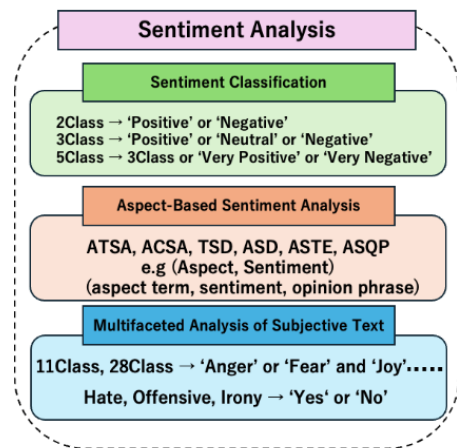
Sentiment Analysis

Sentiment Classification

2Class → 'Positive' or 'Negative'
3Class → 'Positive' or 'Neutral' or 'Negative'
5Class → 3Class or 'Very Positive' or 'Very Negative'

Aspect-Based Sentiment Analysis

ATSA, ACSA, TSD, ASD, ASTE, ASQP
e.g (Aspect, Sentiment)
(aspect term, sentiment, opinion phrase)

Multifaceted Analysis of Subjective Text

11Class, 28Class → 'Anger' or 'Fear' and 'Joy'.....
Hate, Offensive, Irony → 'Yes' or 'No'